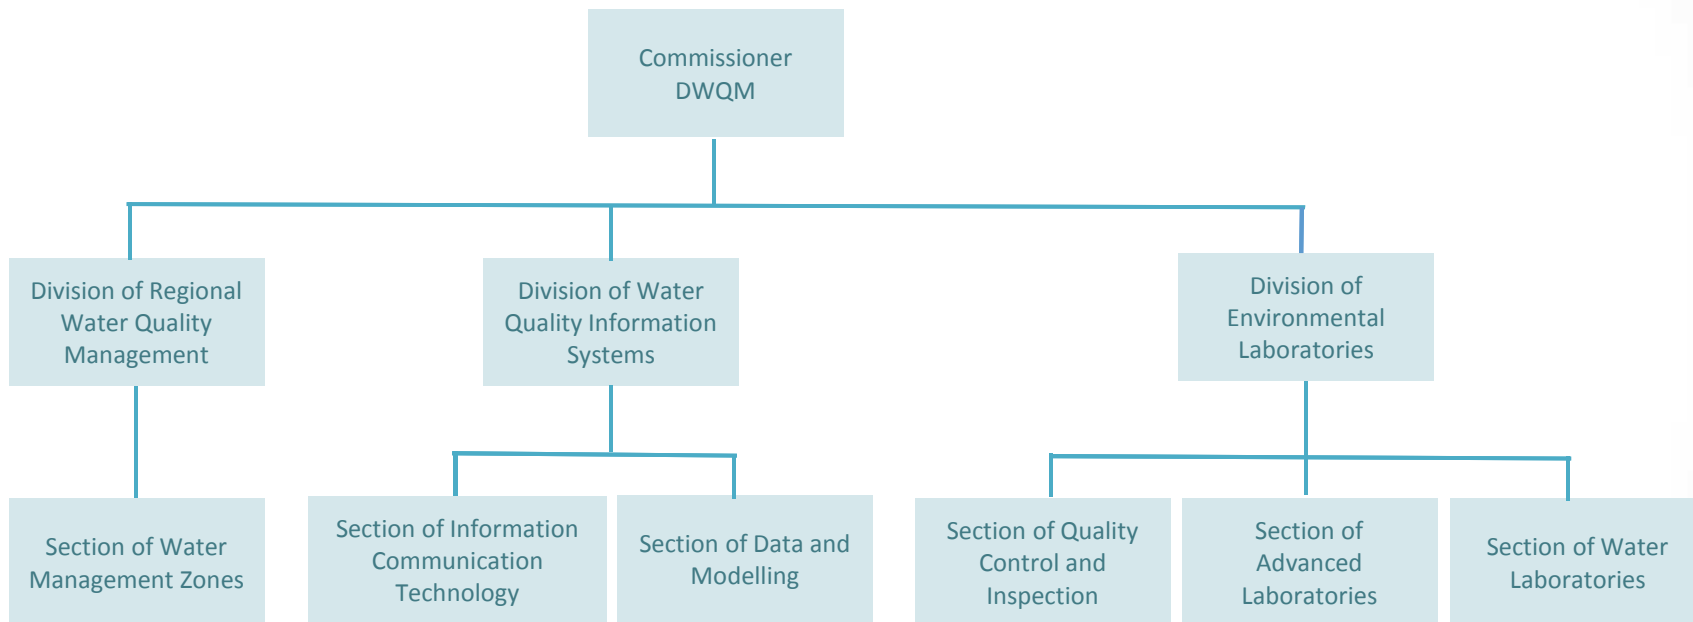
Commissioner DWQM

Division of Regional Water Quality Management

Division of Water Quality Information Systems

Division of Environmental Laboratories

Section of Water Management Zones

Section of Information Communication Technology

Section of Data and Modelling

Section of Quality Control and Inspection

Section of Advanced Laboratories

Section of Water Laboratories